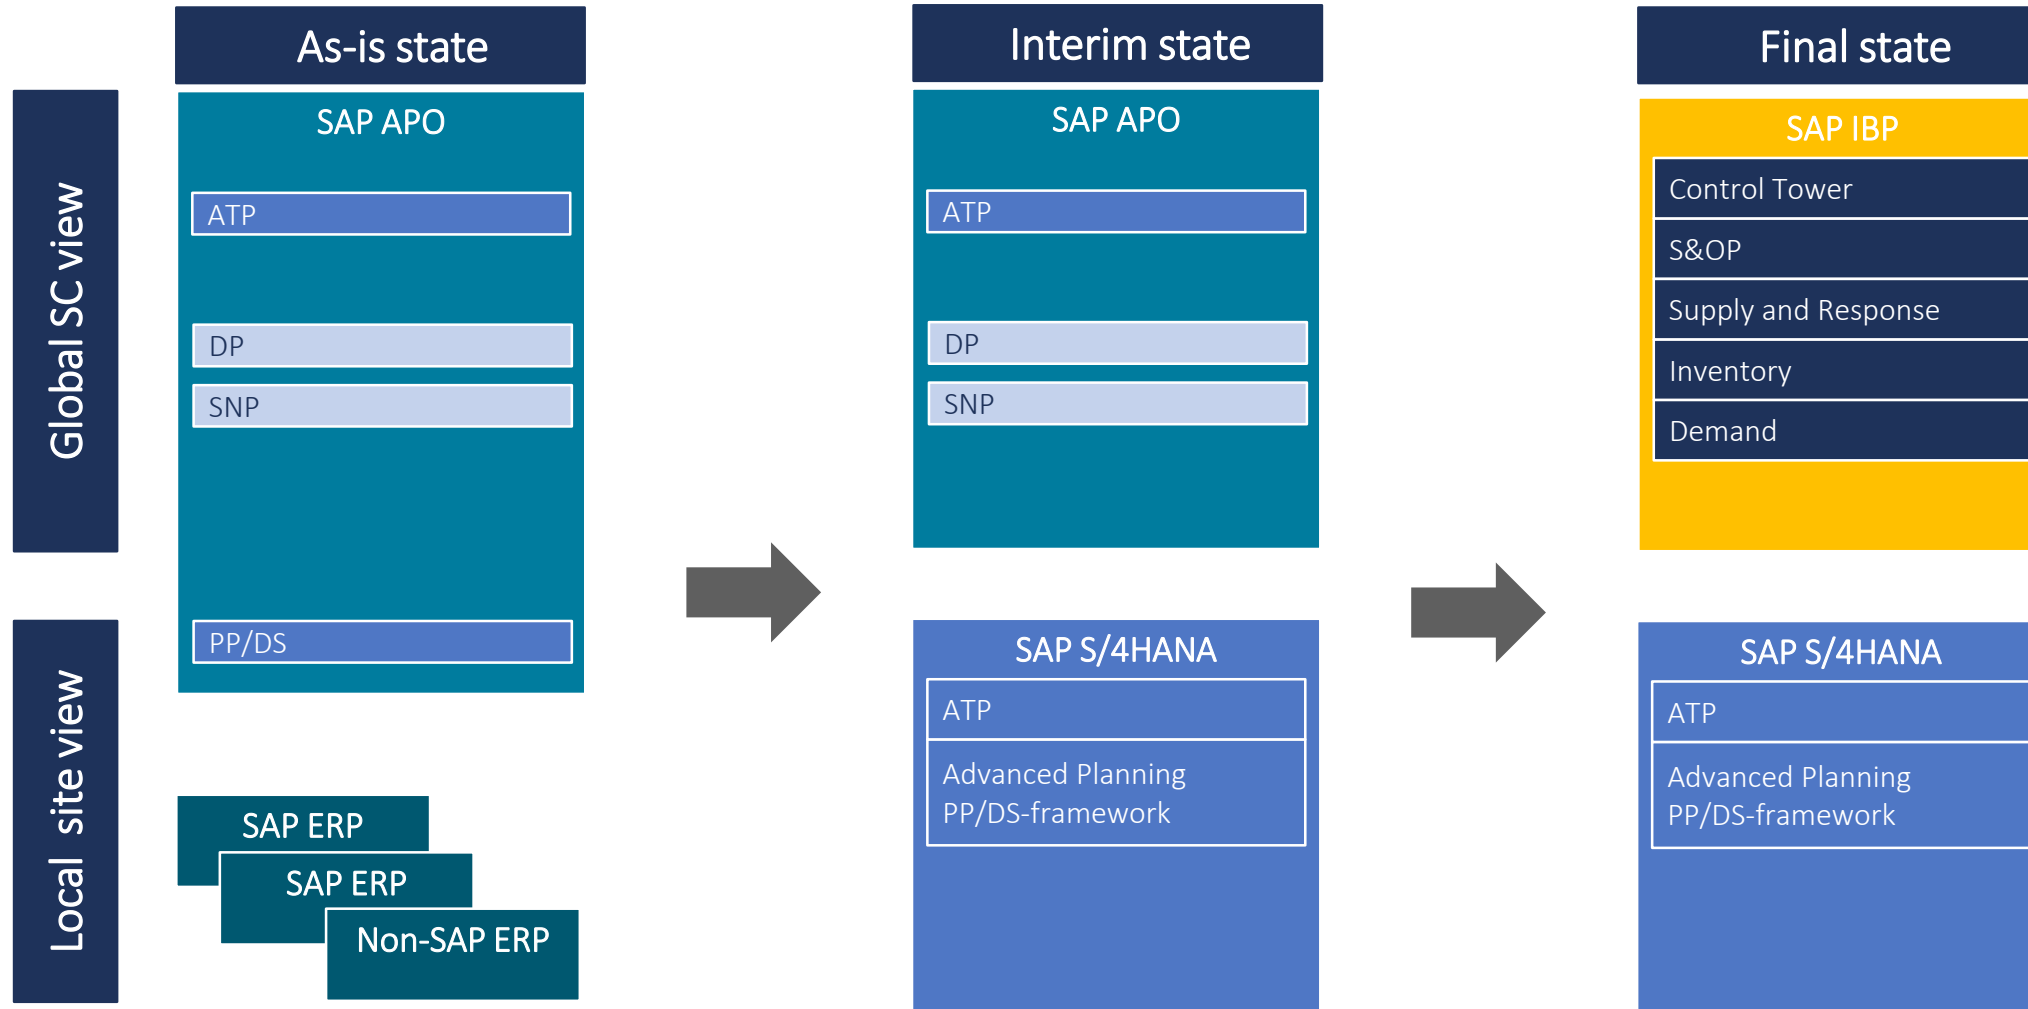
Global SC view

Local site view

As-is state

SAP APO

ATP

DP

SNP

PP/DS

SAP ERP

SAP ERP

Non-SAP ERP

Interim state

SAP APO

ATP

DP

SNP

SAP S/4HANA

ATP

Advanced Planning PP/DS-framework

Final state

SAP IBP

Control Tower

S&OP

Supply and Response

Inventory

Demand

SAP S/4HANA

ATP

Advanced Planning PP/DS-framework